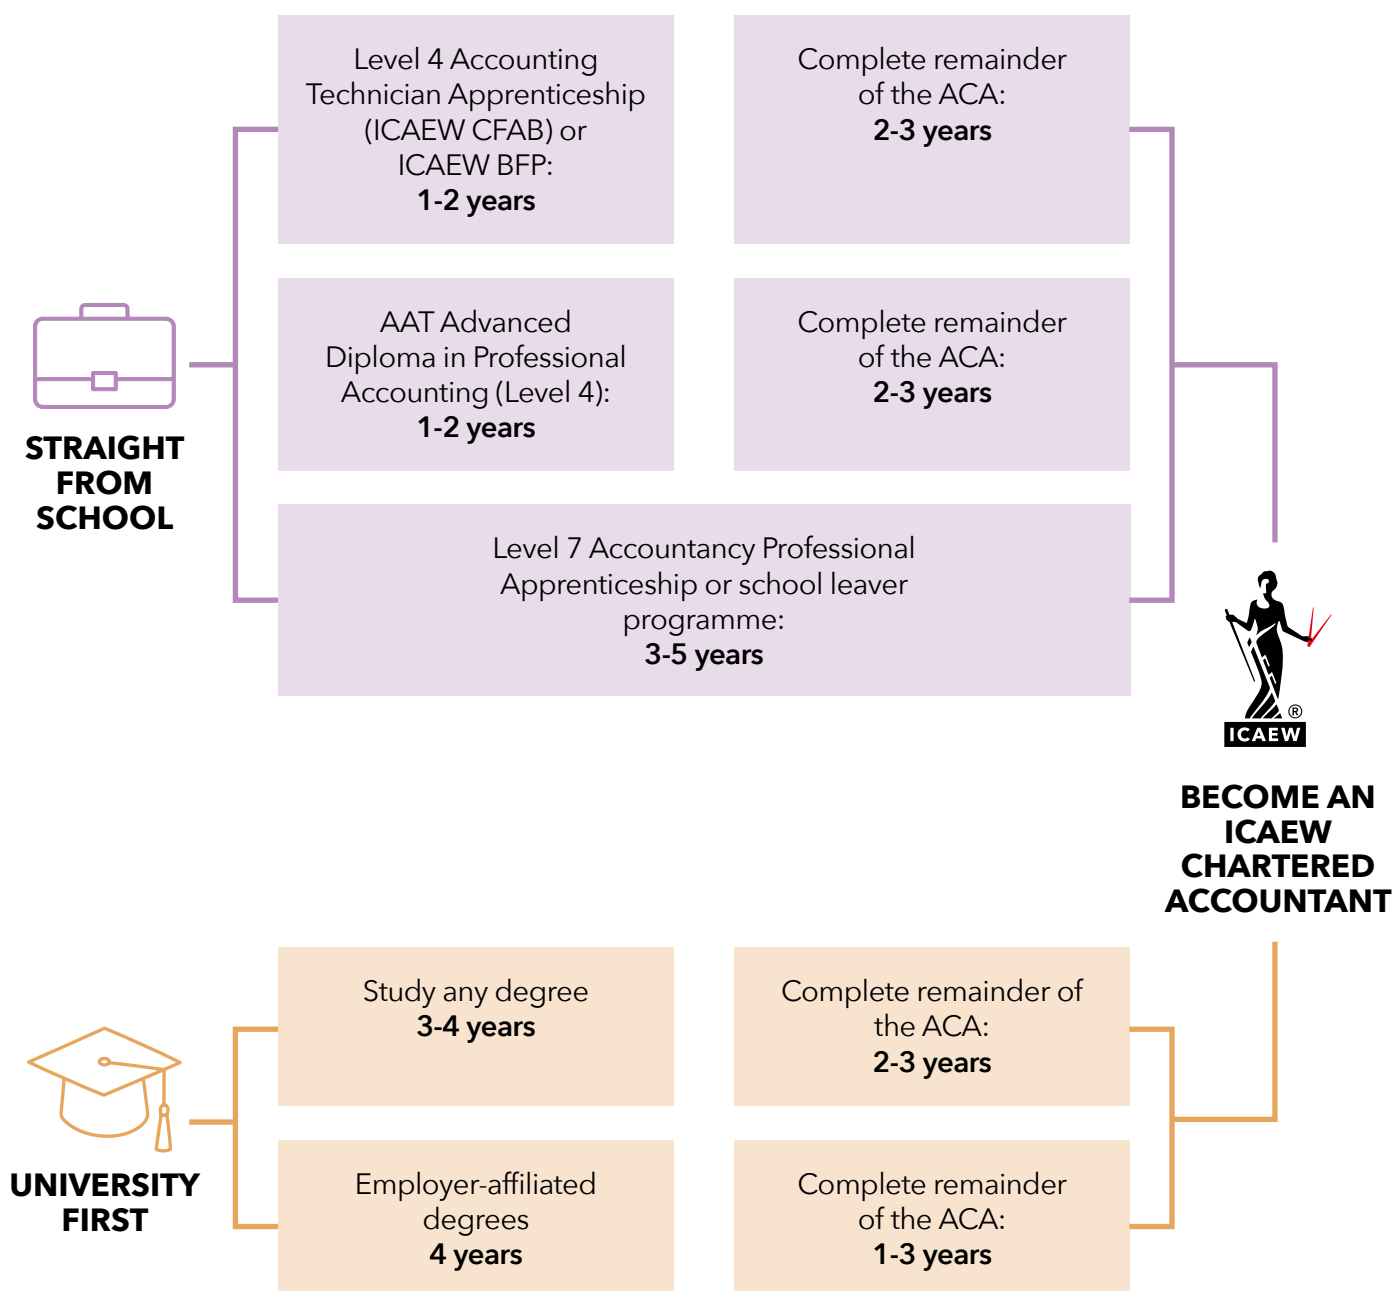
STRAIGHT FROM SCHOOL

Level 4 Accounting Technician Apprenticeship (ICAEW CFAB) or ICAEW BFP:
**1-2 years**

Complete remainder of the ACA:
**2-3 years**

AAT Advanced Diploma in Professional Accounting (Level 4):
**1-2 years**

Complete remainder of the ACA:
**2-3 years**

Level 7 Accountancy Professional Apprenticeship or school leaver programme:
**3-5 years**

ICAEW

BECOME AN ICAEW CHARTERED ACCOUNTANT

UNIVERSITY FIRST

Study any degree
**3-4 years**

Complete remainder of the ACA:
**2-3 years**

Employer-affiliated degrees
**4 years**

Complete remainder of the ACA:
**1-3 years**